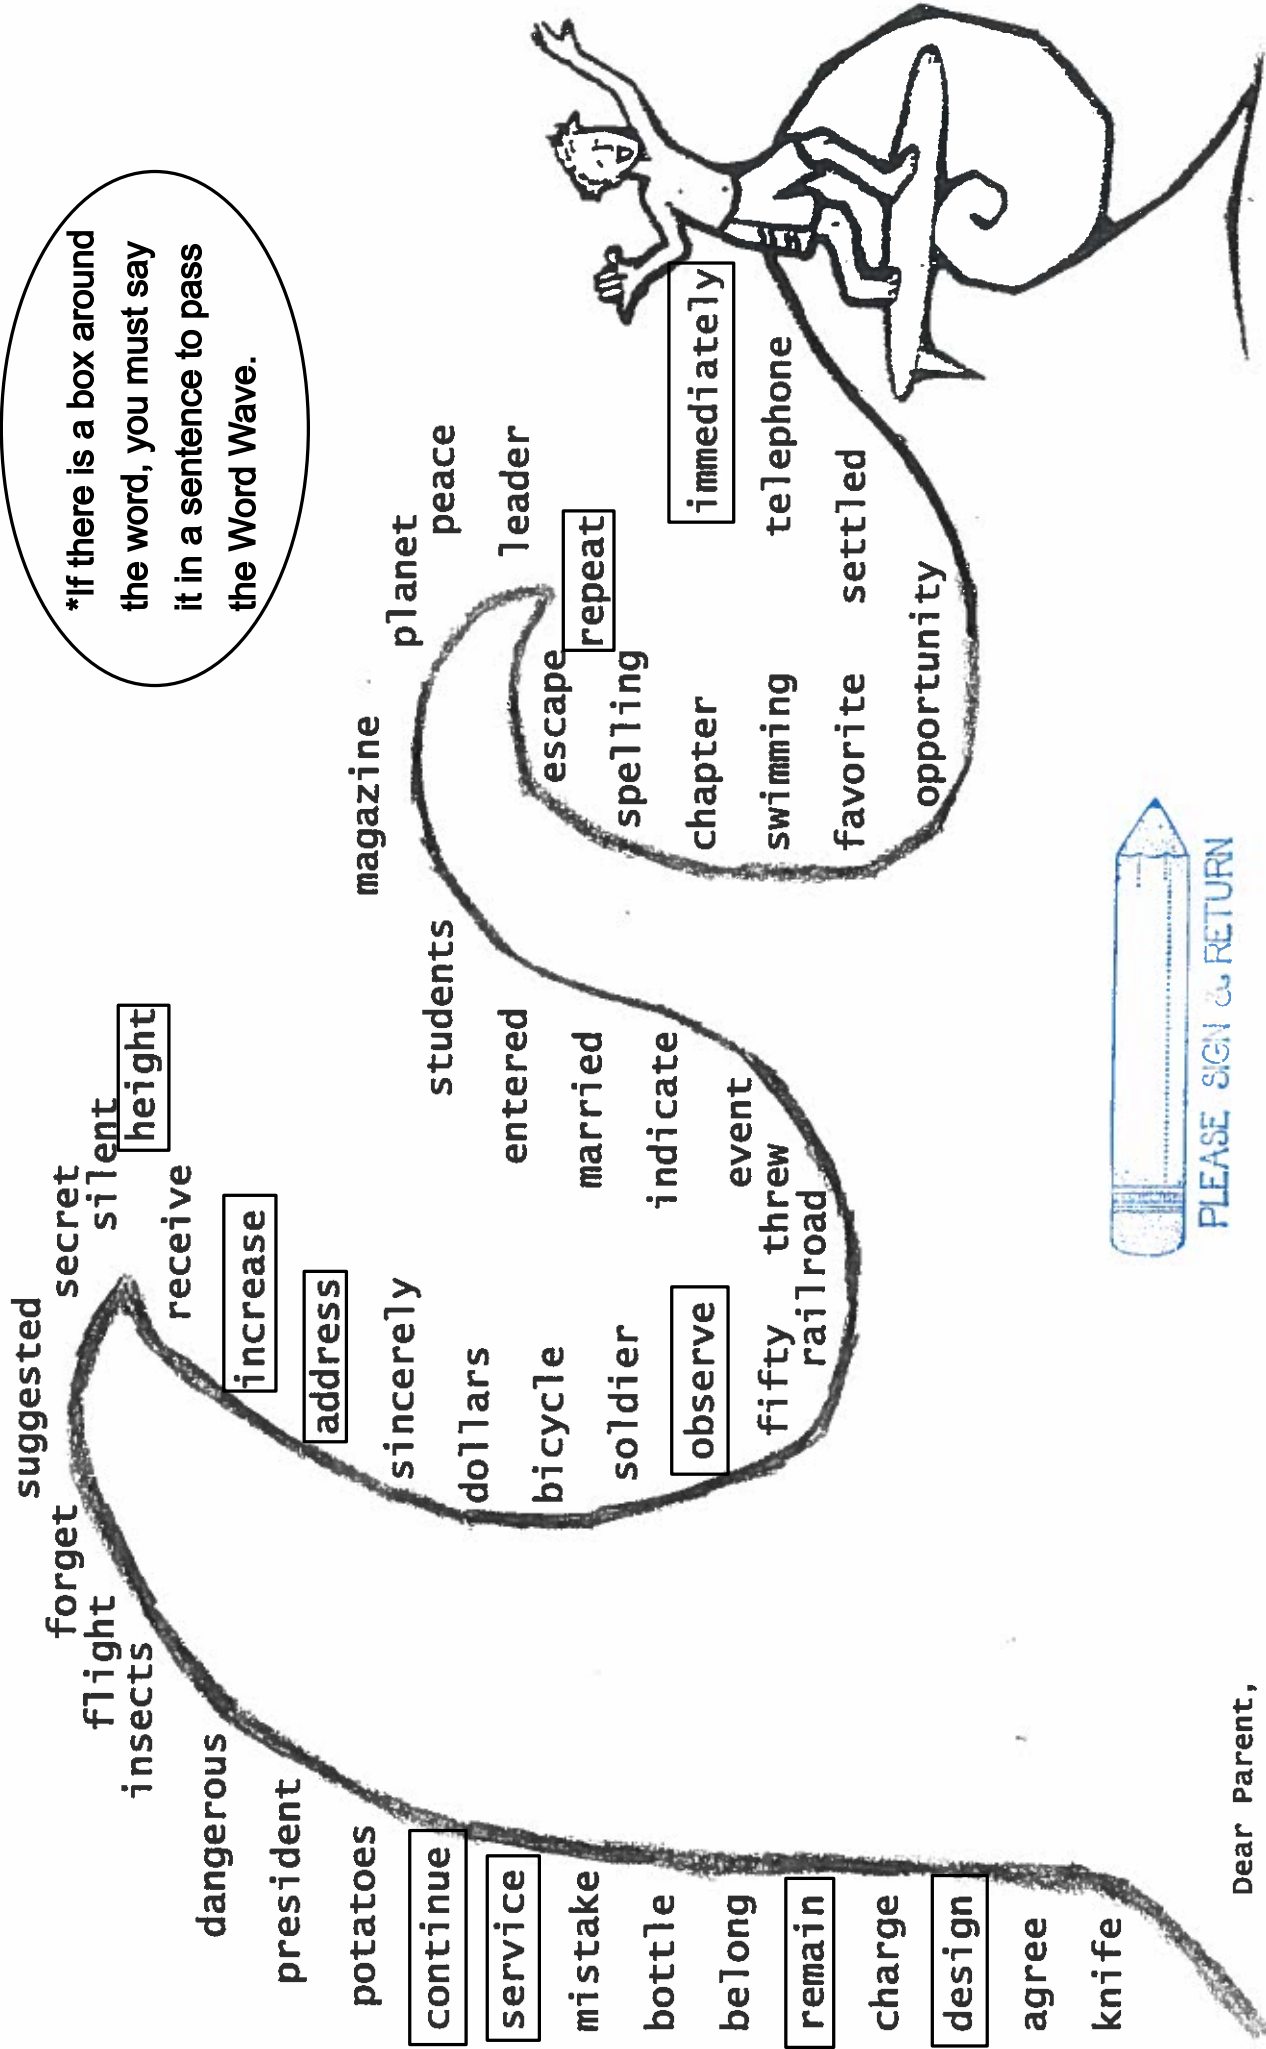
*If there is a box around the word, you must say it in a sentence to pass the Word Wave.

knife
agree
design
charge
remain
belong
bottle
mistake
service
continue
potatoes
president
dangerous
insects
flight
forget
suggested
secret
silent
height
receive
increase
address
sincerely
dollars
bicycle
soldier
observe
fifty
railroad
threw
event
indicate
married
entered
students
magazine
planet
peace
leader
repeat
escape
spelling
chapter
swimming
favorite
opportunity
settled
telephone
immediately

PLEASE SIGN & RETURN

Dear Parent,